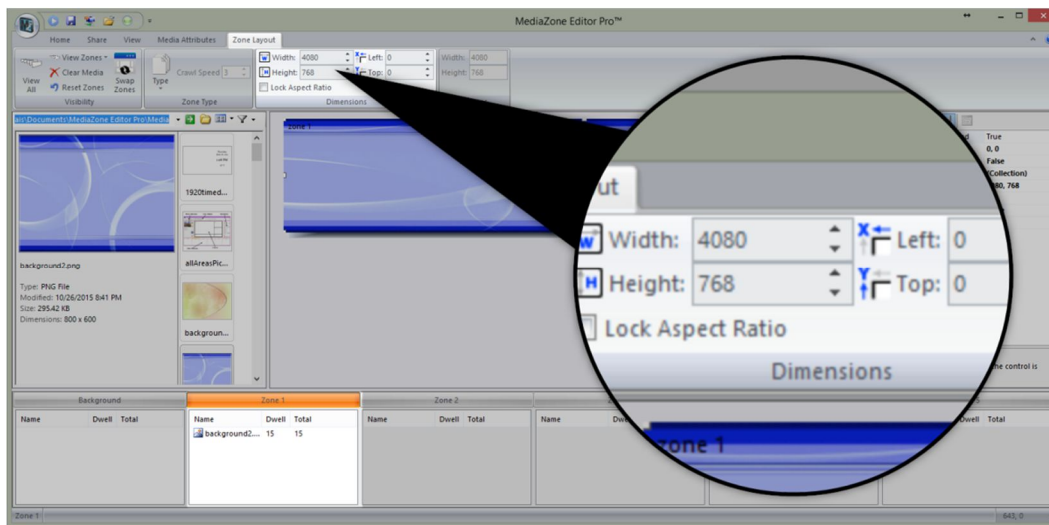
MediaZone Editor Pro™

Home Share View Media Attributes Zone Layout

View Zones
Clear Media
Reset Zones
View All
Swap Zones
Visibility

Type
Crawl Speed 3
Zone Type

Width: 4080
Height: 768
Left: 0
Top: 0
Lock Aspect Ratio
Dimensions

Width: 4080
Height: 768

ais\Documents\MediaZone Editor Pro\Media

background2.png
Type: PNG File
Modified: 10/26/2015 8:41 PM
Size: 295.42 KB
Dimensions: 800 x 600

1920timed...
allAreasPic...
backgroun...

Zone 1

True
0, 0
False
(Collection)
80, 768

ut
Width: 4080
Height: 768
Left: 0
Top: 0
Lock Aspect Ratio
Dimensions
Zone 1

the control is

Background
Name Dwell Total

Zone 1
Name Dwell Total
background2.... 15 15

Zone 2
Name Dwell Total

Name Dw

Dwell Total

Zone 1
643, 0